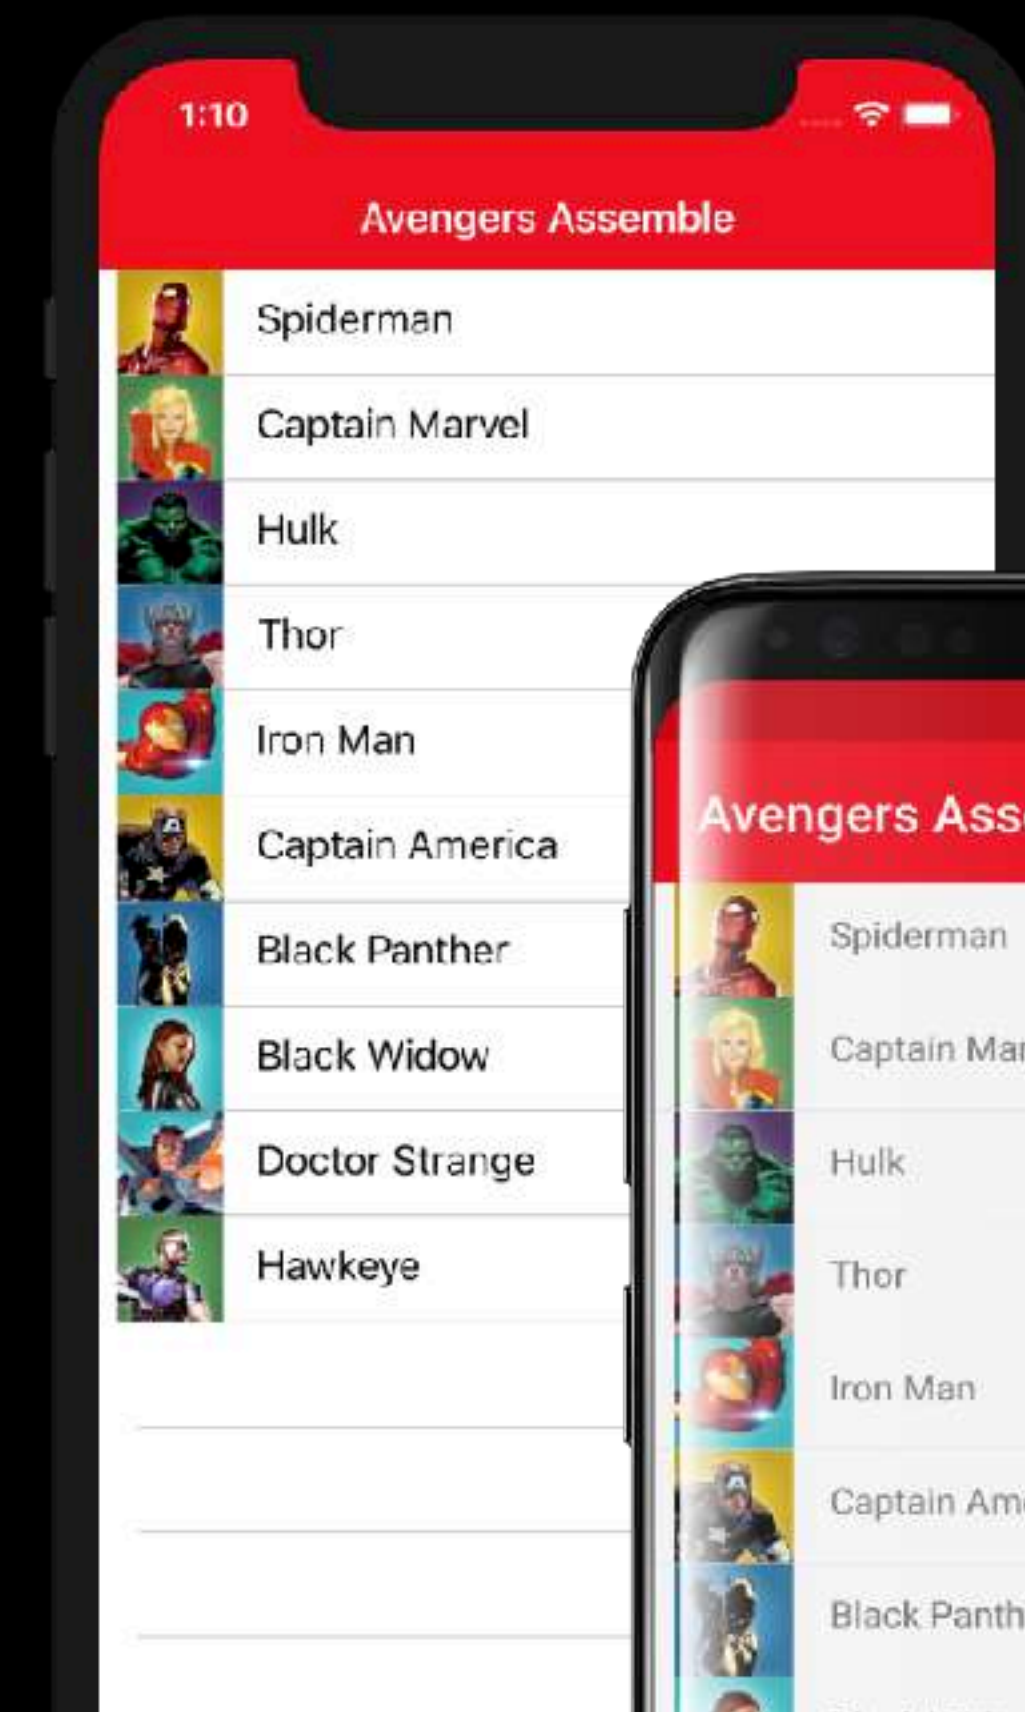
1:10

Avengers Assemble

Spiderman

Captain Marvel

Hulk

Thor

Iron Man

Captain America

Black Panther

Black Widow

Doctor Strange

Hawkeye

Avengers Ass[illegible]

Spiderman

Captain Ma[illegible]

Hulk

Thor

Iron Man

Captain Am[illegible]

Black Panth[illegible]